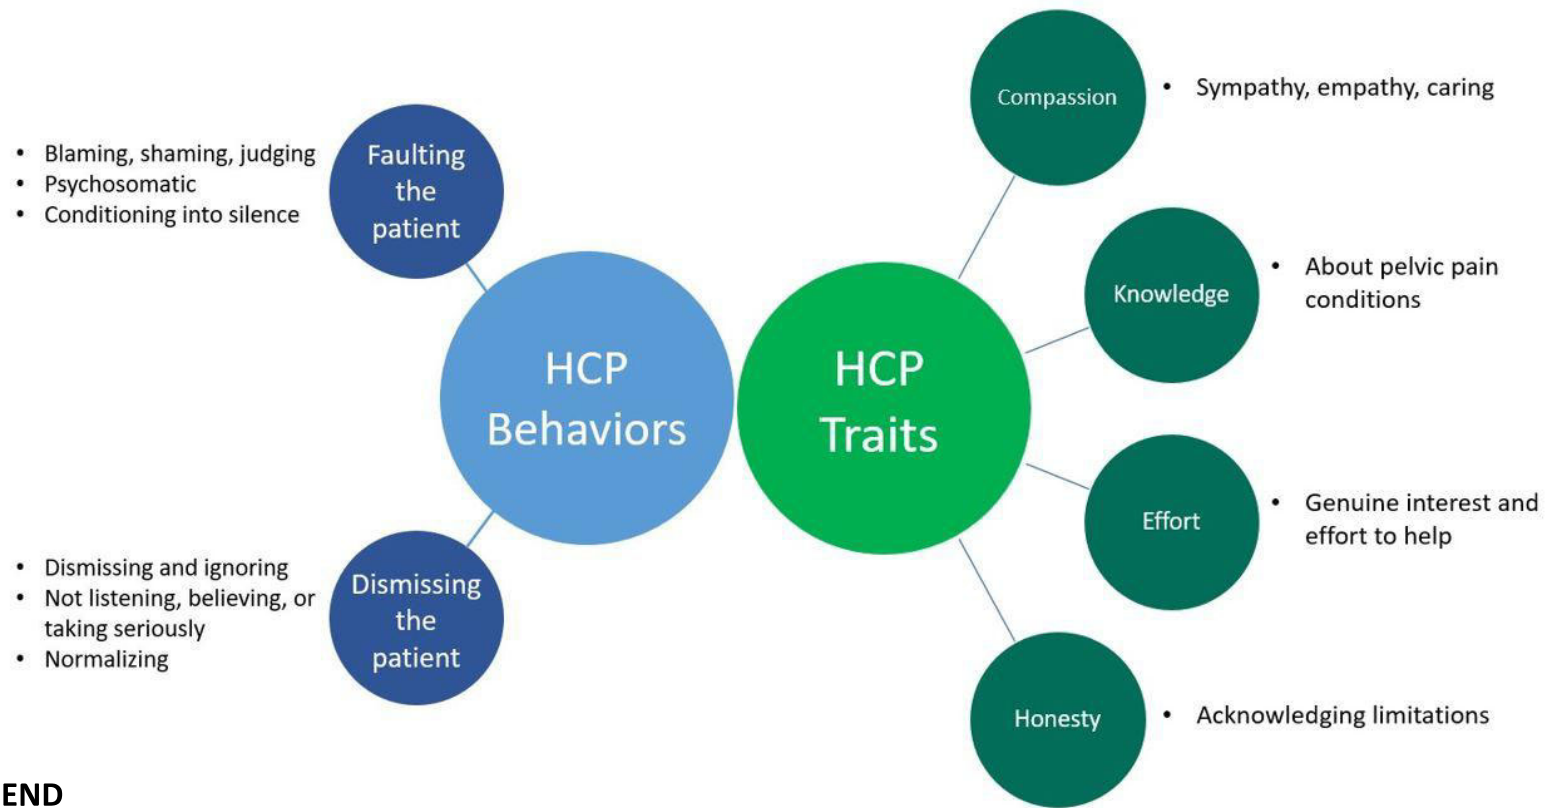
- Blaming, shaming, judging
- Psychosomatic
- Conditioning into silence

Faulting the patient

HCP Behaviors

Dismissing the patient

- Dismissing and ignoring
- Not listening, believing, or taking seriously
- Normalizing

HCP Traits

Compassion

- Sympathy, empathy, caring

Knowledge

- About pelvic pain conditions

Effort

- Genuine interest and effort to help

Honesty

- Acknowledging limitations

END